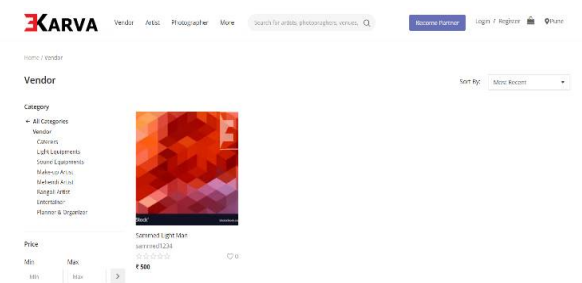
KARVA Vendor Artist Photographer More Search for artists, photographers, venues, Become Partner Login / Register Pune

Home / Vendor

Vendor

Sort By: Most Recent

Category

← All Categories
Vendor
Caterers
Light Equipments
Sound Equipments
Makeup Artist
Mehendi Artist
Rangoli Artist
Entertainer
Planner & Organizer

Price

Min Max
Min Max >

iStock

Samrnad Light Man
samrnad1234
0
₹ 500